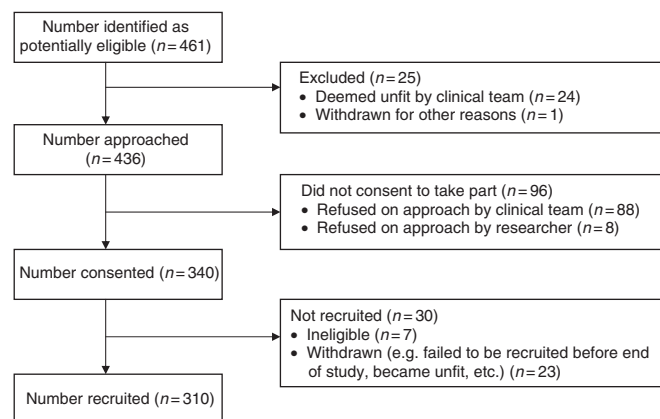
Number identified as potentially eligible ($n = 461$)

Excluded ($n = 25$)
• Deemed unfit by clinical team ($n = 24$)
• Withdrawn for other reasons ($n = 1$)

Number approached ($n = 436$)

Did not consent to take part ($n = 96$)
• Refused on approach by clinical team ($n = 88$)
• Refused on approach by researcher ($n = 8$)

Number consented ($n = 340$)

Not recruited ($n = 30$)
• Ineligible ($n = 7$)
• Withdrawn (e.g. failed to be recruited before end of study, became unfit, etc.) ($n = 23$)

Number recruited ($n = 310$)